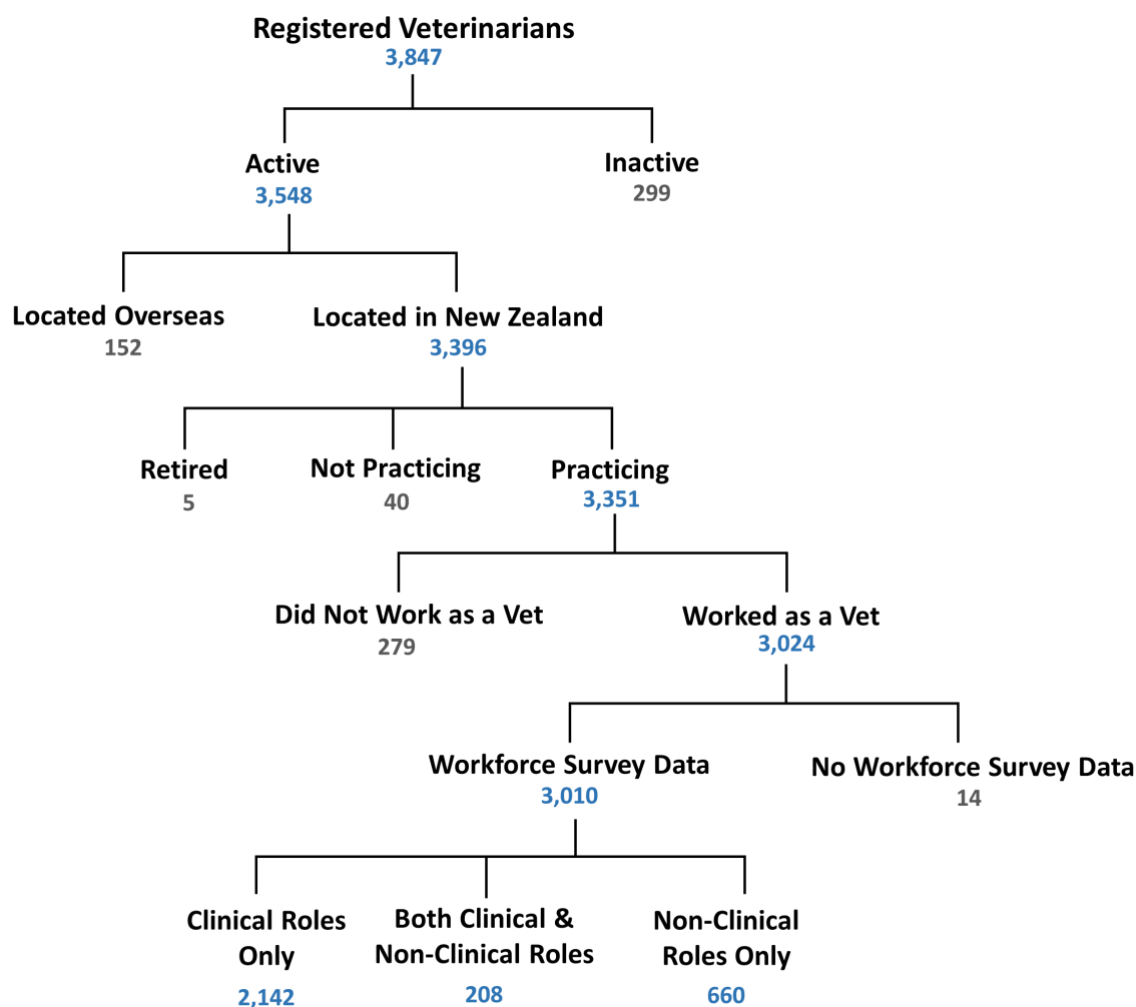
Registered Veterinarians
3,847

Active
3,548

Inactive
299

Located Overseas
152

Located in New Zealand
3,396

Retired
5

Not Practicing
40

Practicing
3,351

Did Not Work as a Vet
279

Worked as a Vet
3,024

Workforce Survey Data
3,010

No Workforce Survey Data
14

Clinical Roles Only
2,142

Both Clinical & Non-Clinical Roles
208

Non-Clinical Roles Only
660